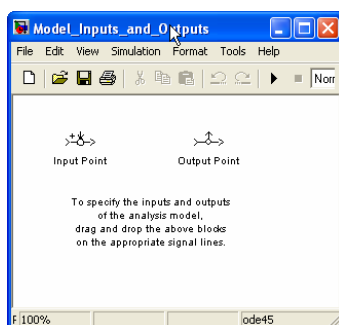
Model_Inputs_and_Outputs

File Edit View Simulation Format Tools Help

Norr

Input Point

Output Point

To specify the inputs and outputs of the analysis model, drag and drop the above blocks on the appropriate signal lines.

100%

ode45